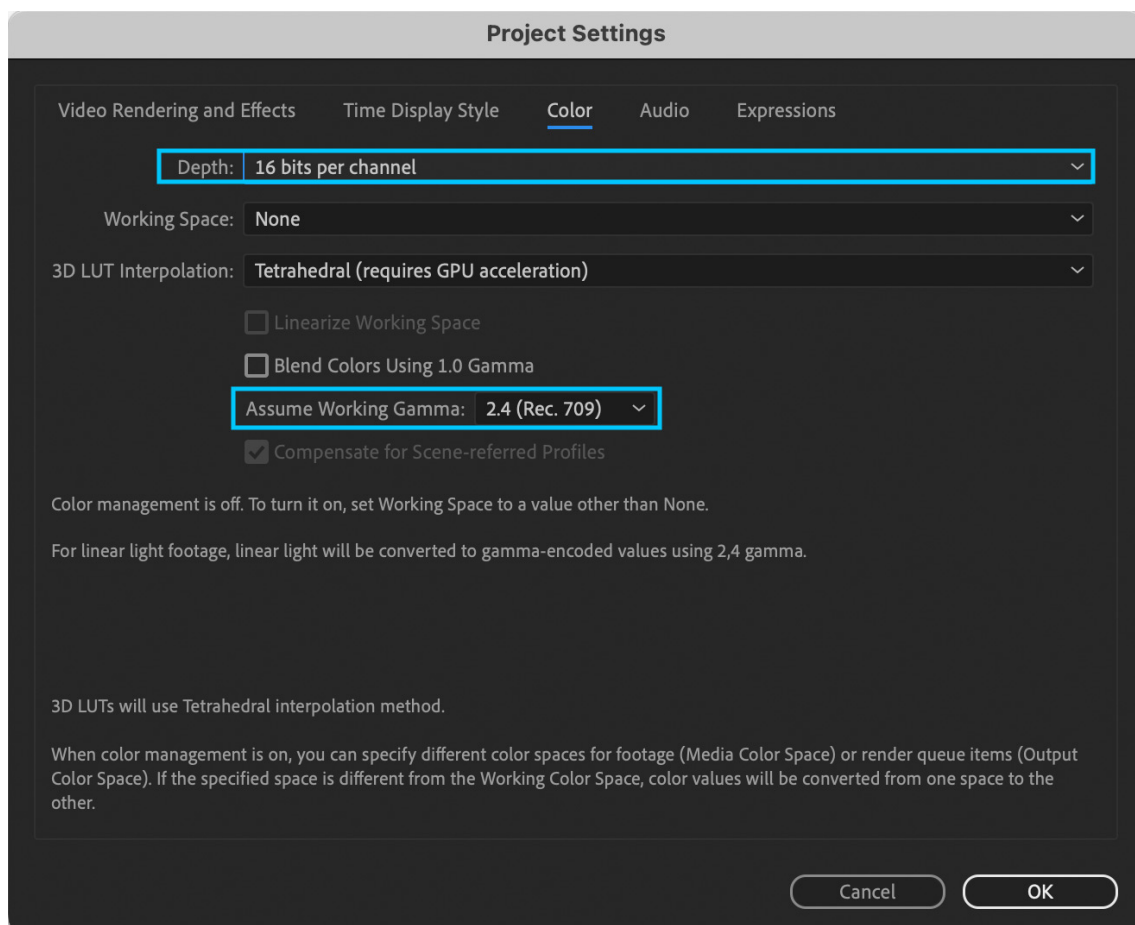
Project Settings

Video Rendering and Effects Time Display Style Color Audio Expressions

Depth: 16 bits per channel

Working Space: None

3D LUT Interpolation: Tetrahedral (requires GPU acceleration)

Linearize Working Space

Blend Colors Using 1.0 Gamma

Assume Working Gamma: 2.4 (Rec. 709)

Compensate for Scene-referred Profiles

Color management is off. To turn it on, set Working Space to a value other than None.

For linear light footage, linear light will be converted to gamma-encoded values using 2,4 gamma.

3D LUTs will use Tetrahedral interpolation method.

When color management is on, you can specify different color spaces for footage (Media Color Space) or render queue items (Output Color Space). If the specified space is different from the Working Color Space, color values will be converted from one space to the other.

Cancel OK